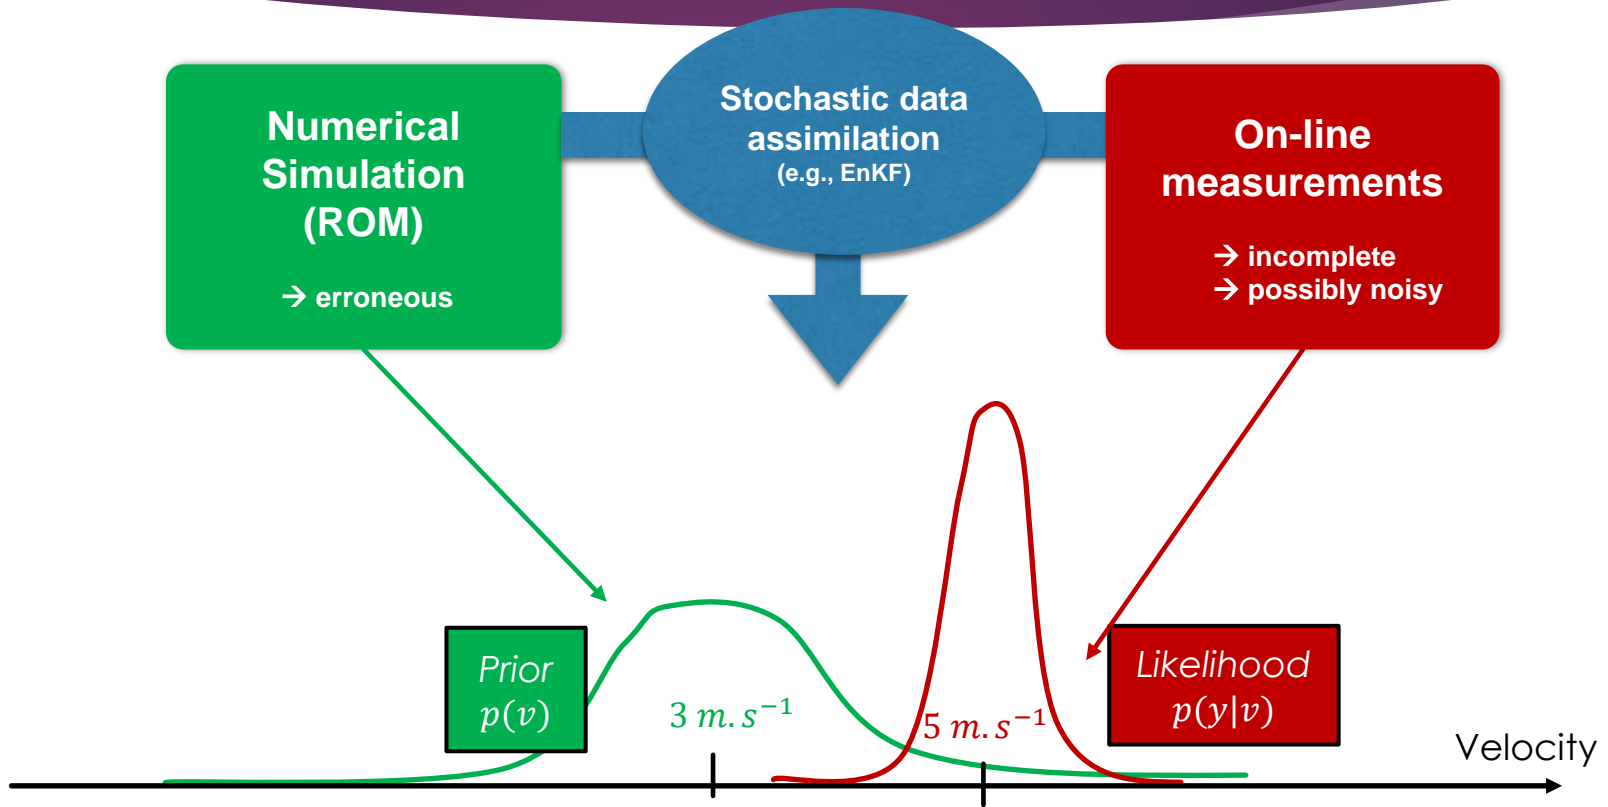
Numerical Simulation (ROM)

→ erroneous

Stochastic data assimilation
(e.g., EnKF)

On-line measurements

→ incomplete
→ possibly noisy

Prior
$p(v)$

$3\ m.s^{-1}$

$5\ m.s^{-1}$

Likelihood
$p(y|v)$

Velocity